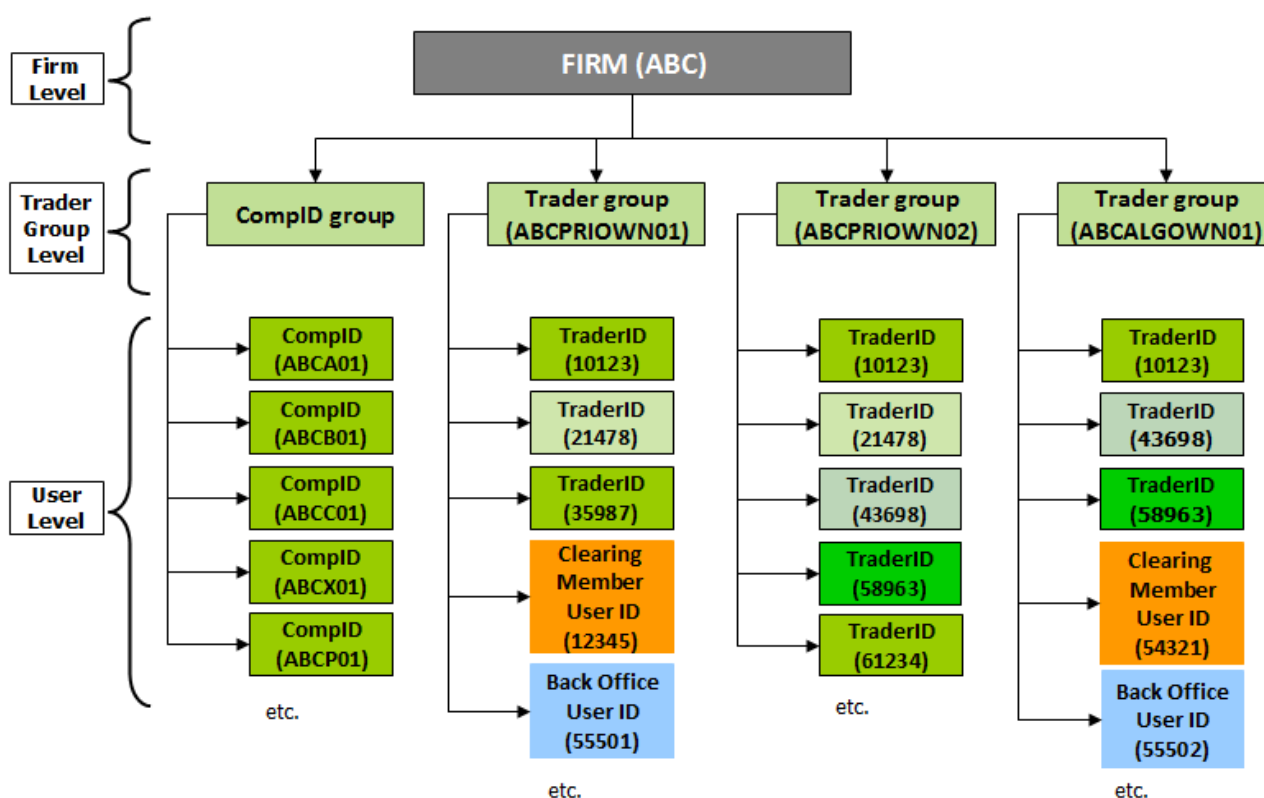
Firm Level

FIRM (ABC)

Trader Group Level

CompID group

Trader group (ABCPRIOWN01)

Trader group (ABCPRIOWN02)

Trader group (ABCALGOWN01)

User Level

CompID (ABCA01)

CompID (ABCB01)

CompID (ABCC01)

CompID (ABCX01)

CompID (ABCP01)

etc.

TraderID (10123)

TraderID (21478)

TraderID (35987)

Clearing Member User ID (12345)

Back Office User ID (55501)

etc.

TraderID (10123)

TraderID (21478)

TraderID (43698)

TraderID (58963)

TraderID (61234)

etc.

TraderID (10123)

TraderID (43698)

TraderID (58963)

Clearing Member User ID (54321)

Back Office User ID (55502)

etc.